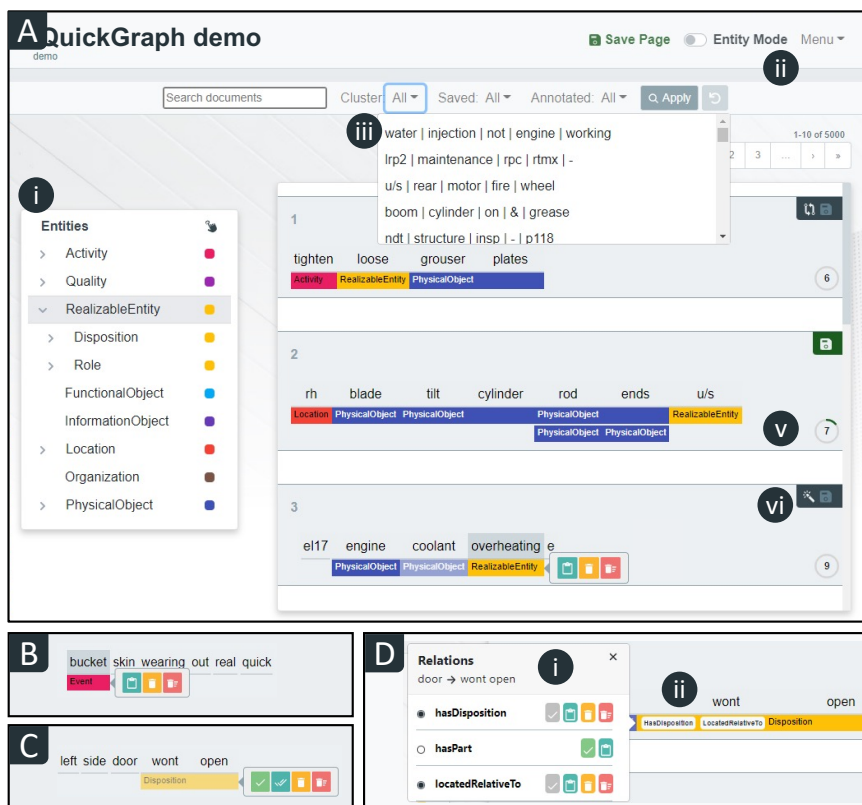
A

QuickGraph demo

demo

Save Page Entity Mode Menu

ii

Search documents Cluster: All Saved: All Annotated: All Apply

iii

water | injection | not | engine | working
lrp2 | maintenance | rpc | rtmx | -
u/s | rear | motor | fire | wheel
boom | cylinder | on | & | grease
ndt | structure | insp | - | p118

1-10 of 5000

3 ... › »

i

Entities

Activity
Quality
RealizableEntity
Disposition
Role
FunctionalObject
InformationObject
Location
Organization
PhysicalObject

1

tighten loose grouser plates

Activity RealizableEntity PhysicalObject

6

2

rh blade tilt cylinder rod ends u/s

Location PhysicalObject PhysicalObject PhysicalObject RealizableEntity

PhysicalObject PhysicalObject

v

7

3

vi

el17 engine coolant overheating e

PhysicalObject PhysicalObject RealizableEntity

9

B

bucket skin wearing out real quick

Event

C

left side door wont open

Disposition

D

Relations

door → wont open

i

hasDisposition

hasPart

locatedRelativeTo

ii

wont open

HasDisposition LocatedRelativeTo Disposition